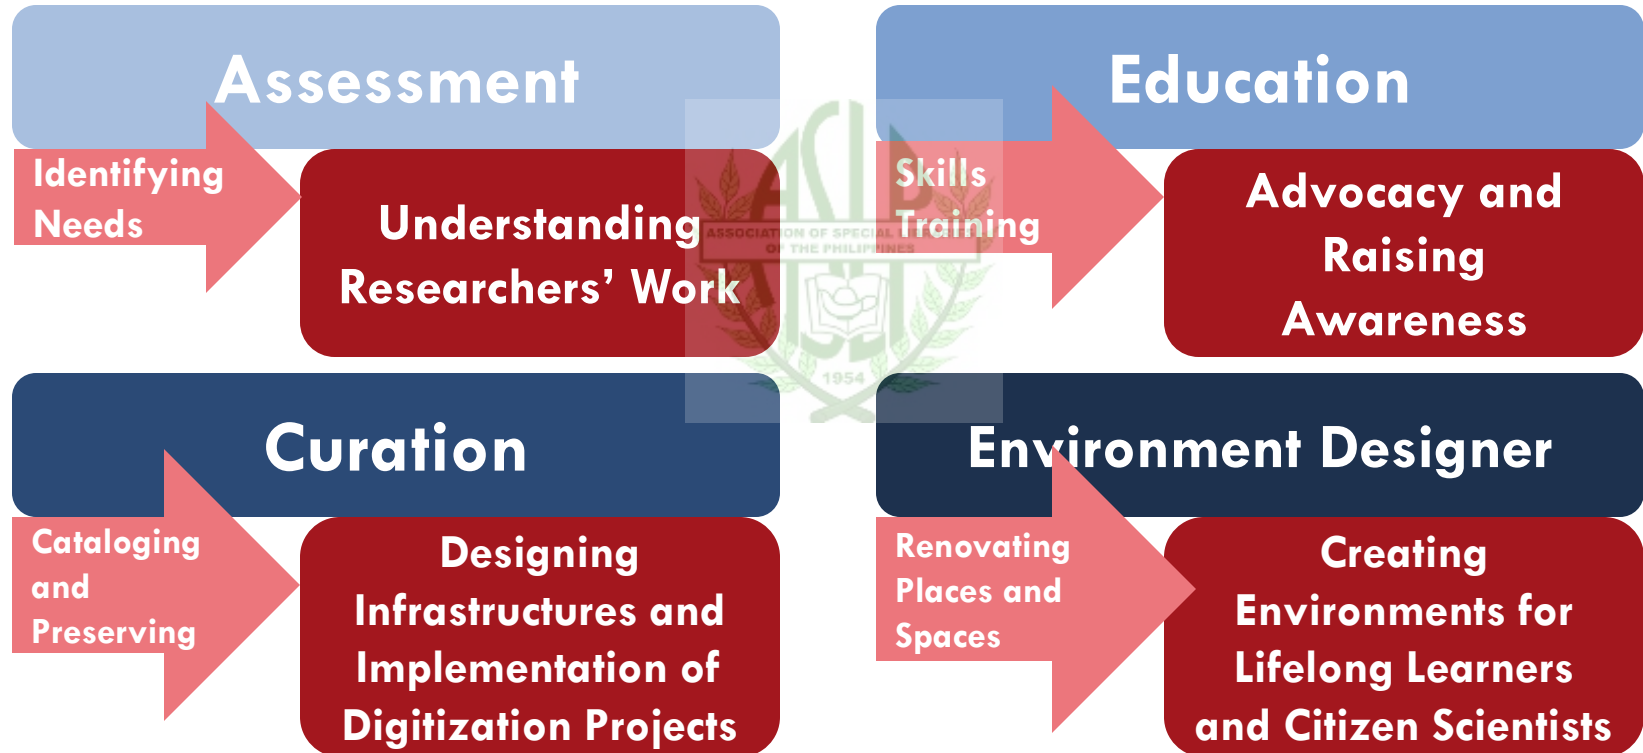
Assessment

Identifying Needs

Understanding Researchers' Work

Education

Skills Training

Advocacy and Raising Awareness

ASSOCIATION OF SPECIAL LIBRARIES OF THE PHILIPPINES

1954

Curation

Cataloging and Preserving

Designing Infrastructures and Implementation of Digitization Projects

Environment Designer

Renovating Places and Spaces

Creating Environments for Lifelong Learners and Citizen Scientists